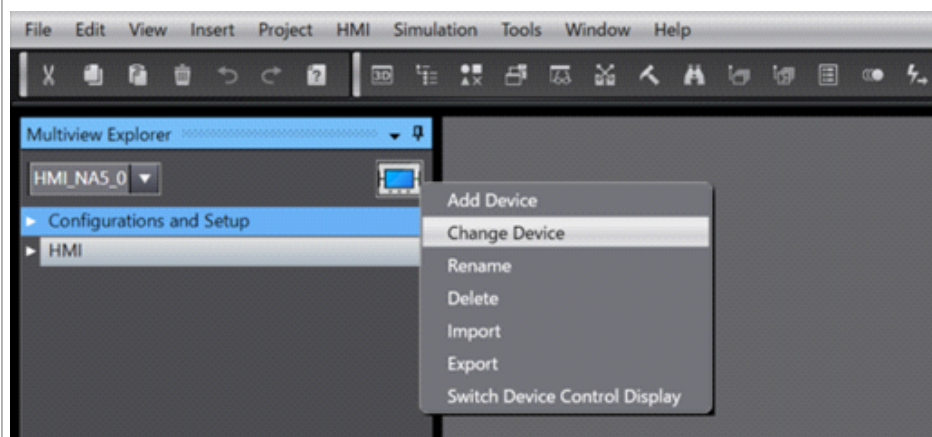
File Edit View Insert Project HMI Simulation Tools Window Help

Multiview Explorer

HMI_NA5_0

Configurations and Setup

HMI

Add Device
Change Device
Rename
Delete
Import
Export
Switch Device Control Display